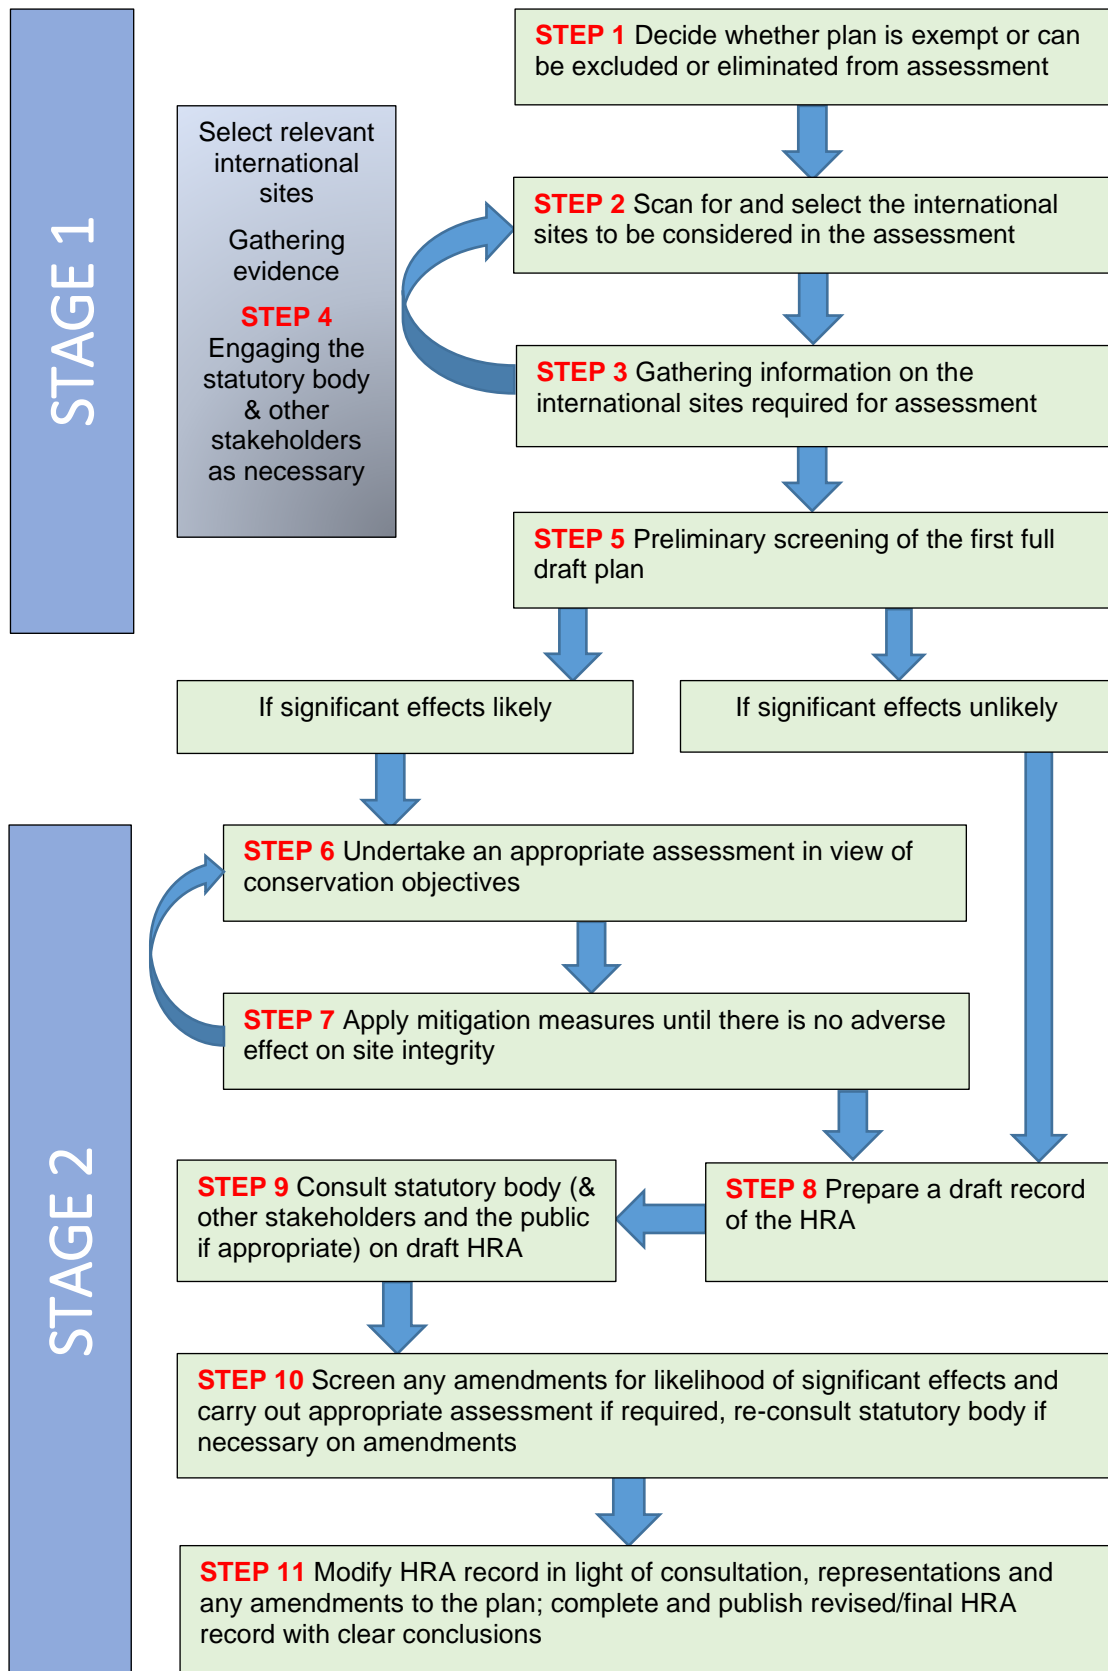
STAGE 1

STEP 1 Decide whether plan is exempt or can be excluded or eliminated from assessment

Select relevant international sites

Gathering evidence

STEP 4 Engaging the statutory body & other stakeholders as necessary

STEP 2 Scan for and select the international sites to be considered in the assessment

STEP 3 Gathering information on the international sites required for assessment

STEP 5 Preliminary screening of the first full draft plan

If significant effects likely

If significant effects unlikely

STAGE 2

STEP 6 Undertake an appropriate assessment in view of conservation objectives

STEP 7 Apply mitigation measures until there is no adverse effect on site integrity

STEP 9 Consult statutory body (& other stakeholders and the public if appropriate) on draft HRA

STEP 8 Prepare a draft record of the HRA

STEP 10 Screen any amendments for likelihood of significant effects and carry out appropriate assessment if required, re-consult statutory body if necessary on amendments

STEP 11 Modify HRA record in light of consultation, representations and any amendments to the plan; complete and publish revised/final HRA record with clear conclusions